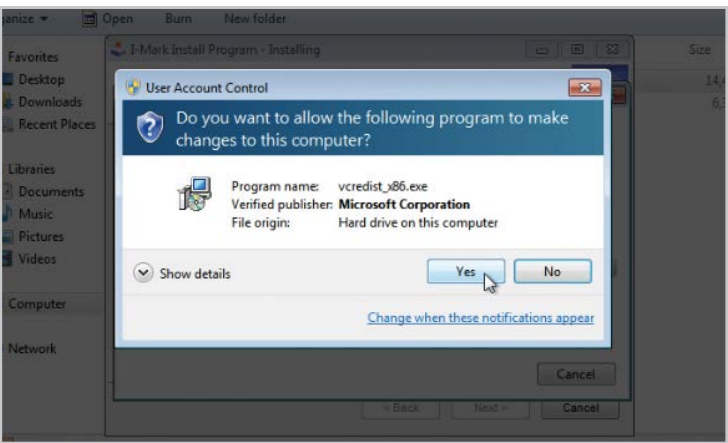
ganize ▾ Open Burn New folder

Favorites
Desktop
Downloads
Recent Places

Libraries
Documents
Music
Pictures
Videos

Computer

Network

I-Mark Install Program - Installing

Size
14,
6,

User Account Control

Do you want to allow the following program to make changes to this computer?

Program name: vcredist_x86.exe
Verified publisher: Microsoft Corporation
File origin: Hard drive on this computer

Show details

Yes

No

Change when these notifications appear

Cancel

< Back

Next >

Cancel